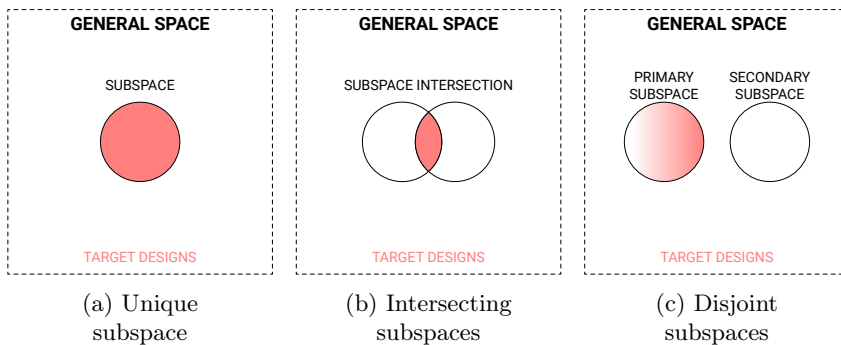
GENERAL SPACE

SUBSPACE

TARGET DESIGNS

(a) Unique subspace

GENERAL SPACE

SUBSPACE INTERSECTION

TARGET DESIGNS

(b) Intersecting subspaces

GENERAL SPACE

PRIMARY SUBSPACE

SECONDARY SUBSPACE

TARGET DESIGNS

(c) Disjoint subspaces